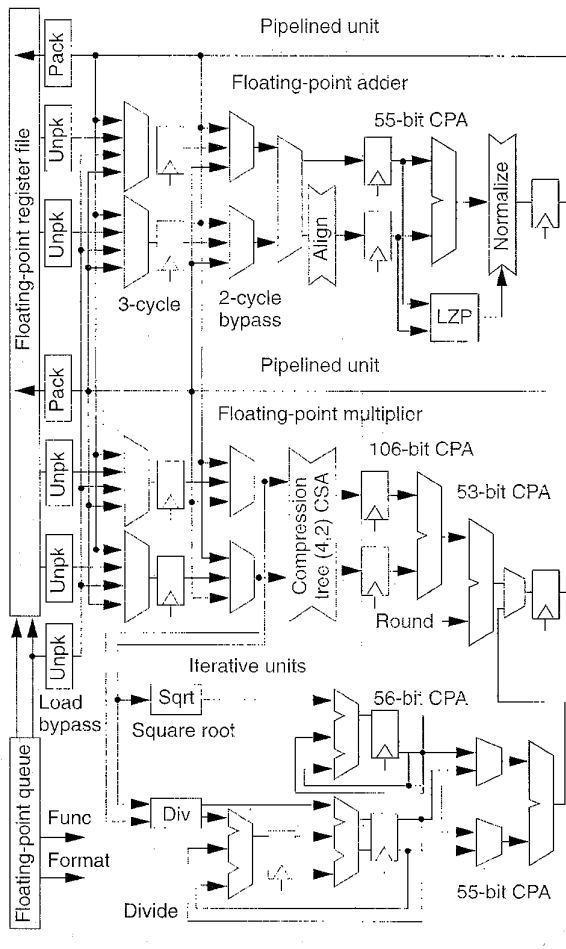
Pipelined unit

Floating-point adder

55-bit CPA

Pack

Unpk

Unpk

Floating-point register file

Align

Normalize

LZP

3-cycle

2-cycle bypass

Pipelined unit

Pack

Floating-point multiplier

106-bit CPA

53-bit CPA

Unpk

Unpk

Compression tree (4,2) CSA

Round

Unpk

Load bypass

Iterative units

Sqrt

Square root

56-bit CPA

Floating-point queue

Func

Format

Div

Divide

55-bit CPA